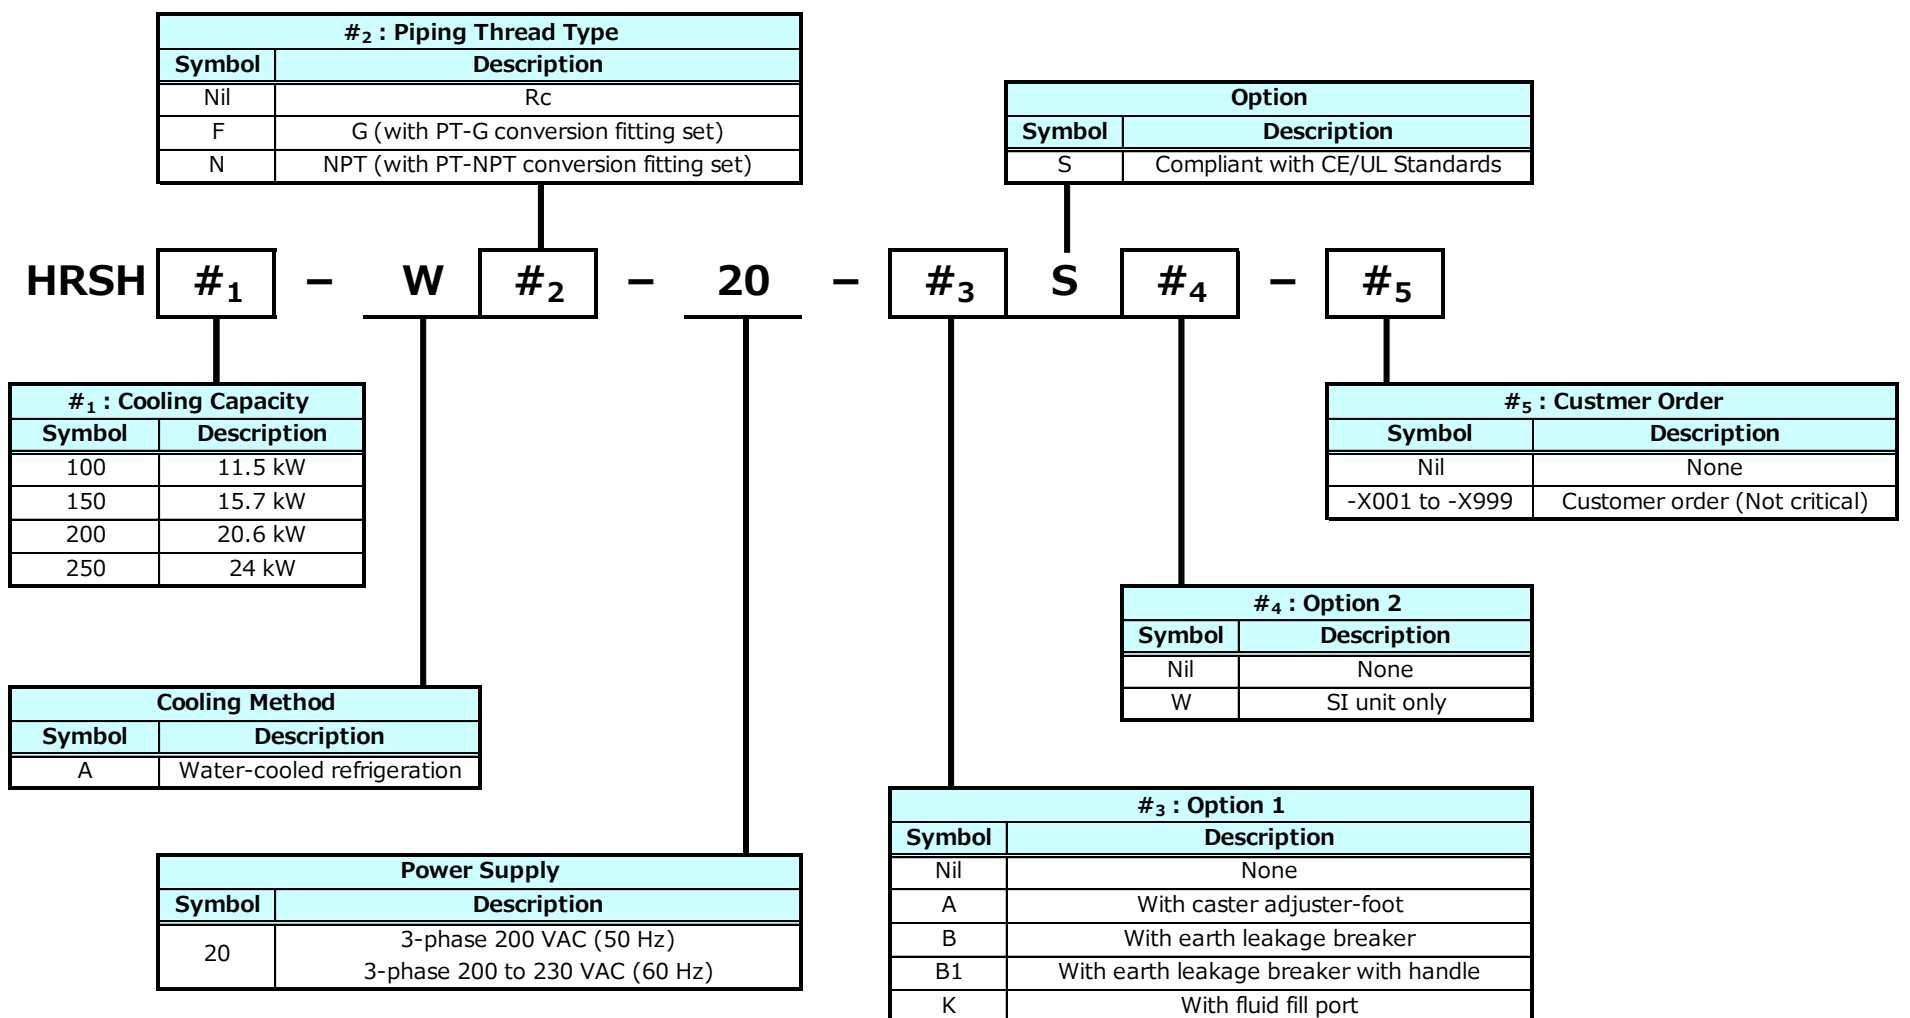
| $\#_2$ : Piping Thread Type | |
|---|---|
| Symbol | Description |
| Nil | Rc |
| F | G (with PT-G conversion fitting set) |
| N | NPT (with PT-NPT conversion fitting set) |

| Option | |
|---|---|
| Symbol | Description |
| S | Compliant with CE/UL Standards |

HRSH $\#_1$ – W $\#_2$ – 20 – $\#_3$ S $\#_4$ – $\#_5$

| $\#_1$ : Cooling Capacity | |
|---|---|
| Symbol | Description |
| 100 | 11.5 kW |
| 150 | 15.7 kW |
| 200 | 20.6 kW |
| 250 | 24 kW |

| $\#_5$ : Custmer Order | |
|---|---|
| Symbol | Description |
| Nil | None |
| -X001 to -X999 | Customer order (Not critical) |

| $\#_4$ : Option 2 | |
|---|---|
| Symbol | Description |
| Nil | None |
| W | SI unit only |

| Cooling Method | |
|---|---|
| Symbol | Description |
| A | Water-cooled refrigeration |

| $\#_3$ : Option 1 | |
|---|---|
| Symbol | Description |
| Nil | None |
| A | With caster adjuster-foot |
| B | With earth leakage breaker |
| B1 | With earth leakage breaker with handle |
| K | With fluid fill port |

| Power Supply | |
|---|---|
| Symbol | Description |
| 20 | 3-phase 200 VAC (50 Hz) 3-phase 200 to 230 VAC (60 Hz) |